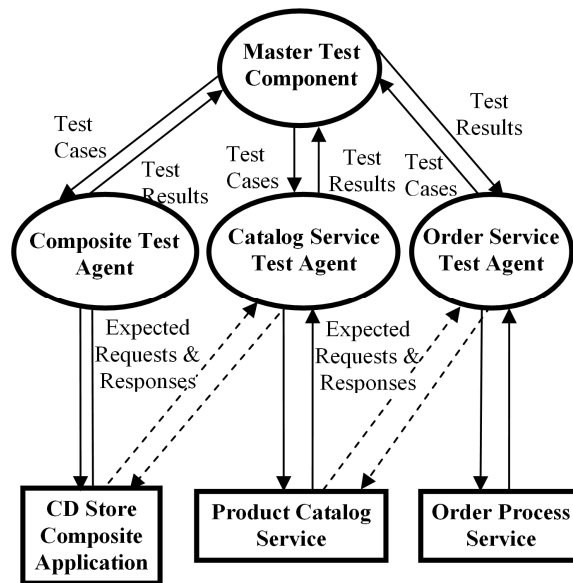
Master Test Component

Test Cases

Test Results

Test Cases

Test Results

Test Results

Test Cases

Composite Test Agent

Catalog Service Test Agent

Order Service Test Agent

Expected Requests & Responses

Expected Requests & Responses

CD Store Composite Application

Product Catalog Service

Order Process Service